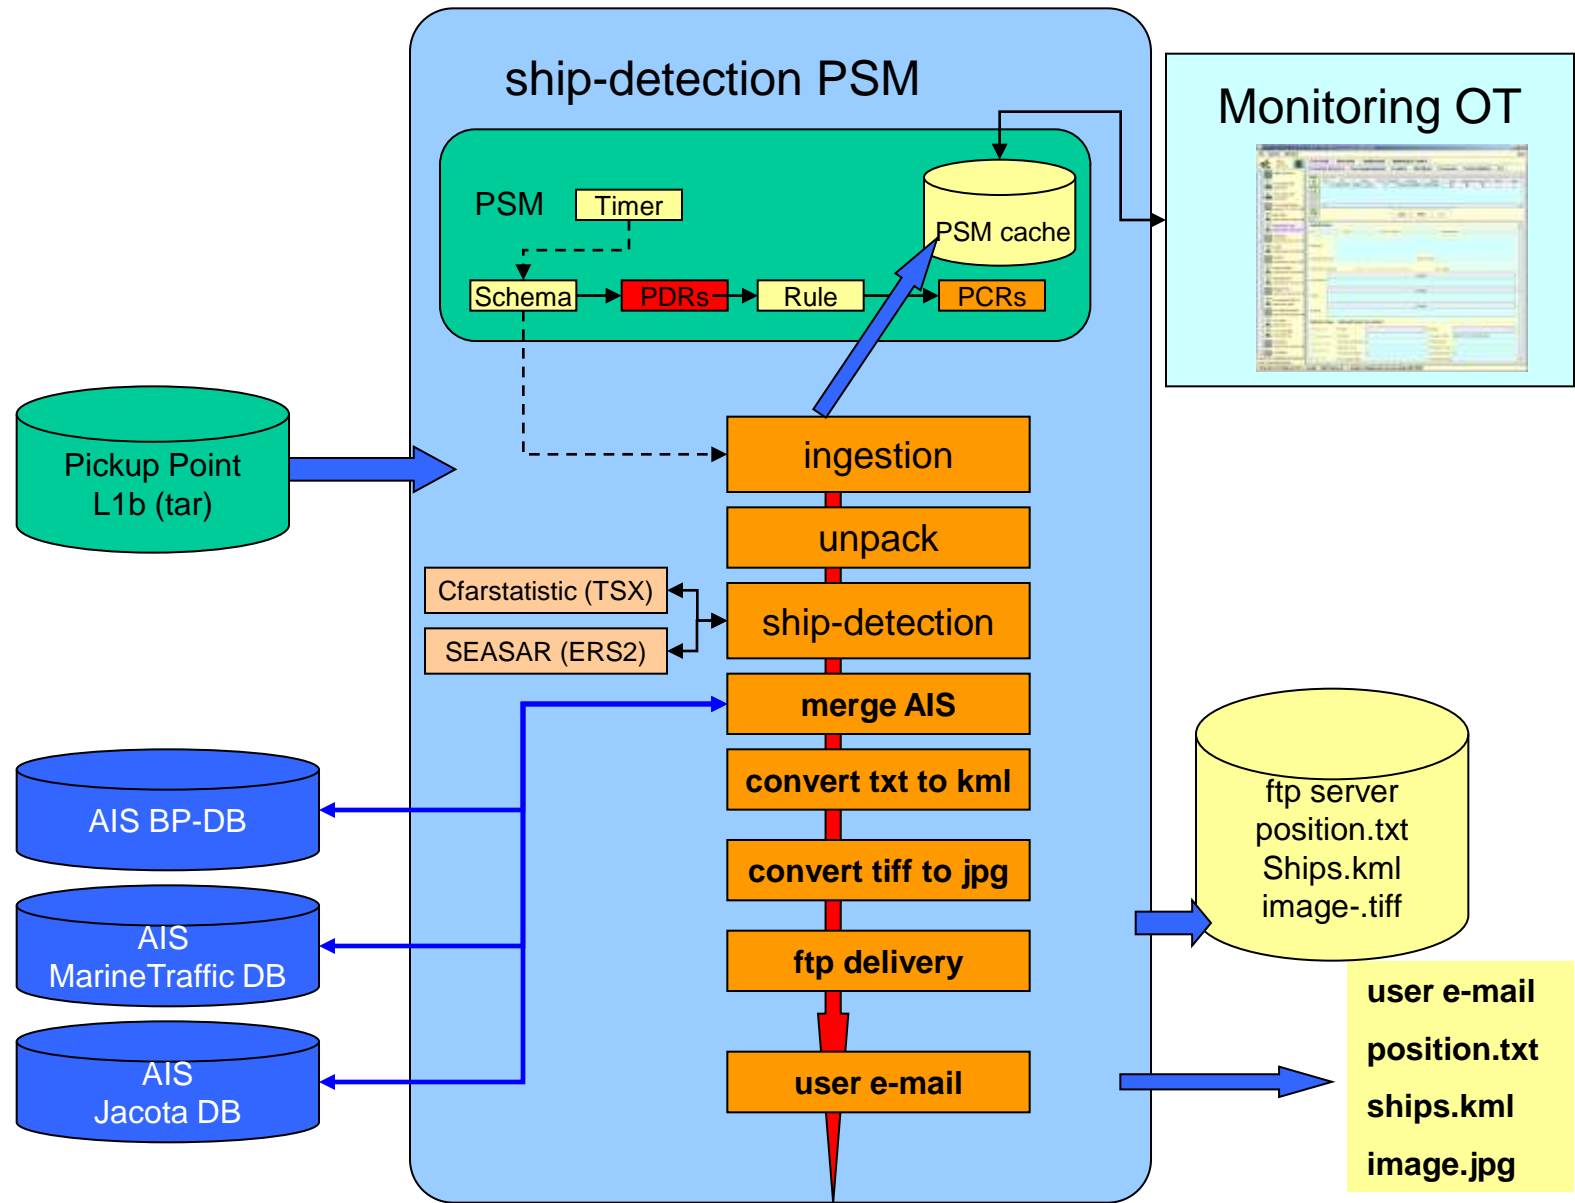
ship-detection PSM

Monitoring OT

PSM

Timer

PSM cache

Schema

PDRs

Rule

PCRs

Pickup Point
L1b (tar)

ingestion

unpack

Cfarstatistic (TSX)

SEASAR (ERS2)

ship-detection

merge AIS

AIS BP-DB

convert txt to kml

convert tiff to jpg

AIS
MarineTraffic DB

ftp server
position.txt
Ships.kml
image-.tiff

ftp delivery

user e-mail
position.txt
ships.kml
image.jpg

AIS
Jacota DB

user e-mail